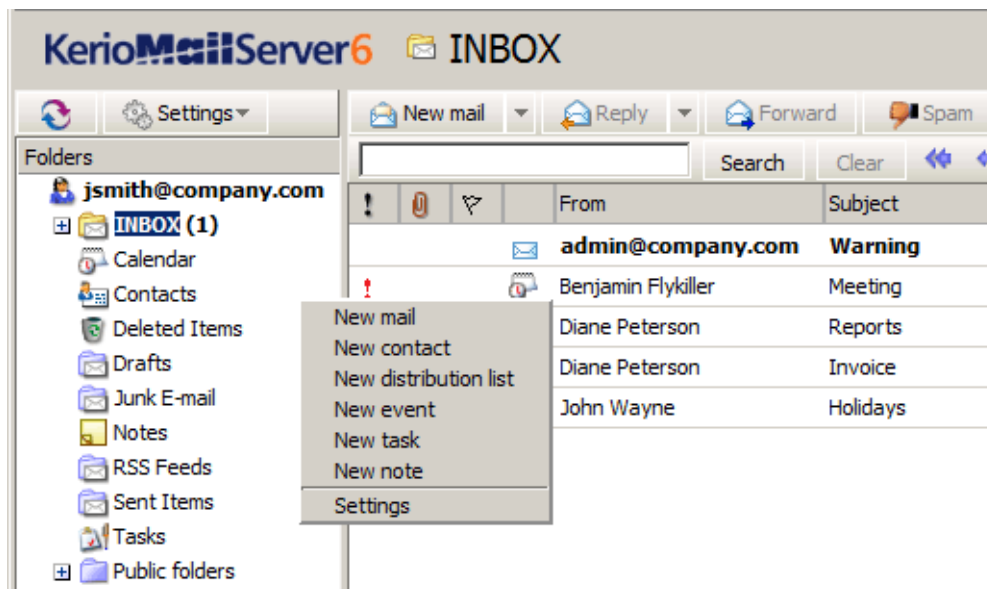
KerioMailServer6 INBOX

Settings

Folders

jsmith@company.com

INBOX (1)

Calendar

Contacts

Deleted Items

Drafts

Junk E-mail

Notes

RSS Feeds

Sent Items

Tasks

Public folders

New mail

Reply

Forward

Spam

Search

Clear

| ! | | | | From | Subject |
|---|---|---|---|---|---|
| | | | | admin@company.com | Warning |
| ! | | | | Benjamin Flykiller | Meeting |
| | | | | Diane Peterson | Reports |
| | | | | Diane Peterson | Invoice |
| | | | | John Wayne | Holidays |

New mail
New contact
New distribution list
New event
New task
New note
Settings